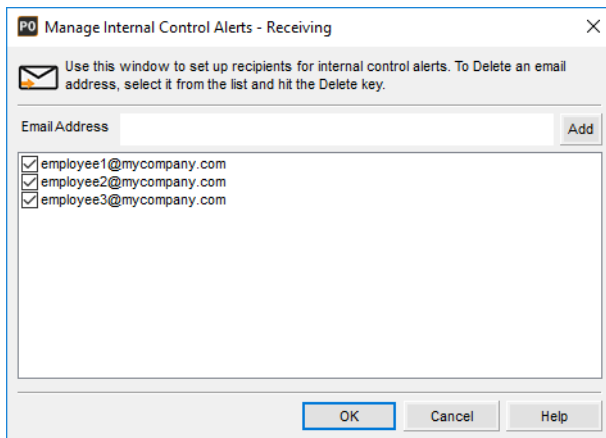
PO Manage Internal Control Alerts - Receiving

Use this window to set up recipients for internal control alerts. To Delete an email address, select it from the list and hit the Delete key.

Email Address

Add

employee1@mycompany.com
employee2@mycompany.com
employee3@mycompany.com

OK
Cancel
Help